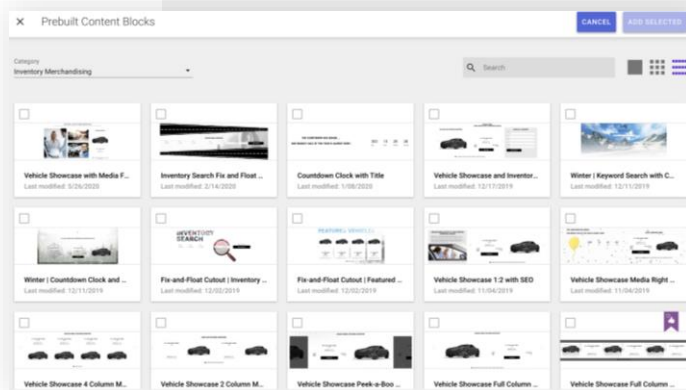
✕ Prebuilt Content Blocks

CANCEL

ADD SELECTED

Category
Inventory Merchandising

Search

Vehicle Showcase with Media F...
Last modified: 5/26/2020

Inventory Search Fix and Float ...
Last modified: 2/14/2020

Countdown Clock with Title
Last modified: 1/08/2020

Vehicle Showcase and Inventor...
Last modified: 12/17/2019

Winter | Keyword Search with C...
Last modified: 12/11/2019

Winter | Countdown Clock and ...
Last modified: 12/11/2019

INVENTORY SEARCH

Fix-and-Float Cutout | Inventory ...
Last modified: 12/02/2019

FEATURED VEHICLES

Fix-and-Float Cutout | Featured ...
Last modified: 12/02/2019

Vehicle Showcase 1/2 with SEO
Last modified: 11/04/2019

Vehicle Showcase Media Right ...
Last modified: 11/04/2019

Vehicle Showcase 4 Column M...

Vehicle Showcase 2 Column M...

Vehicle Showcase Peek-a-Boo ...

Vehicle Showcase Full Column ...

Vehicle Showcase Full Column ...